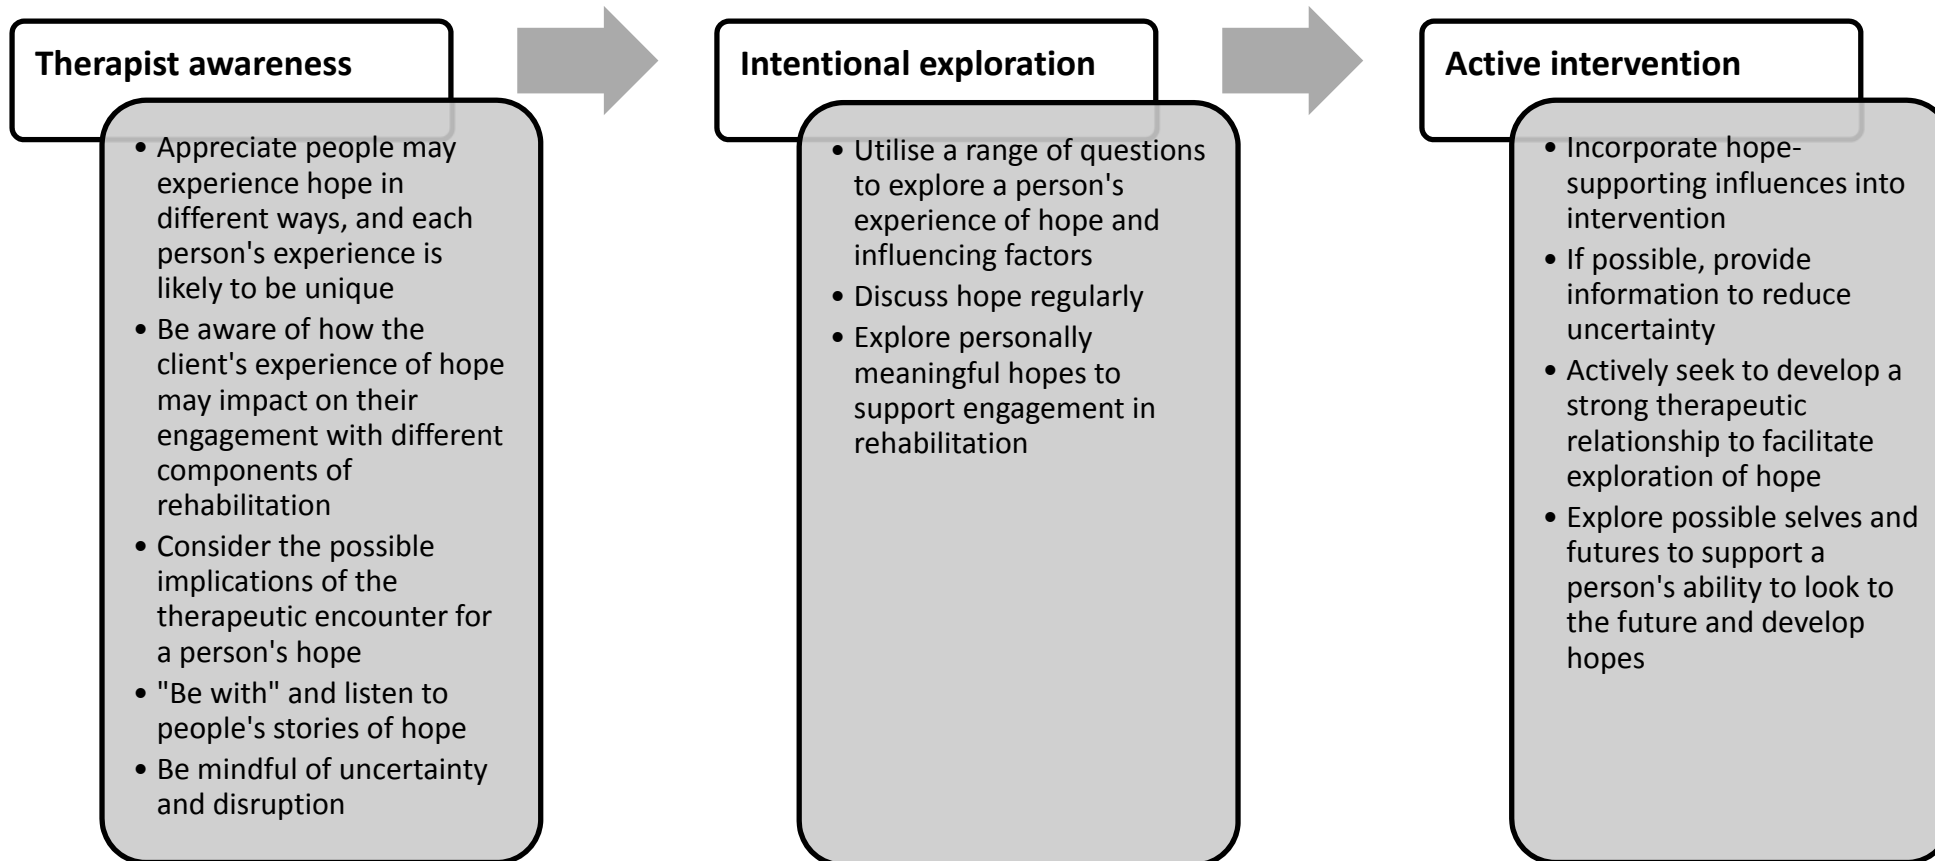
Therapist awareness

- Appreciate people may experience hope in different ways, and each person's experience is likely to be unique
- Be aware of how the client's experience of hope may impact on their engagement with different components of rehabilitation
- Consider the possible implications of the therapeutic encounter for a person's hope
- "Be with" and listen to people's stories of hope
- Be mindful of uncertainty and disruption

Intentional exploration

- Utilise a range of questions to explore a person's experience of hope and influencing factors
- Discuss hope regularly
- Explore personally meaningful hopes to support engagement in rehabilitation

Active intervention

- Incorporate hope-supporting influences into intervention
- If possible, provide information to reduce uncertainty
- Actively seek to develop a strong therapeutic relationship to facilitate exploration of hope
- Explore possible selves and futures to support a person's ability to look to the future and develop hopes